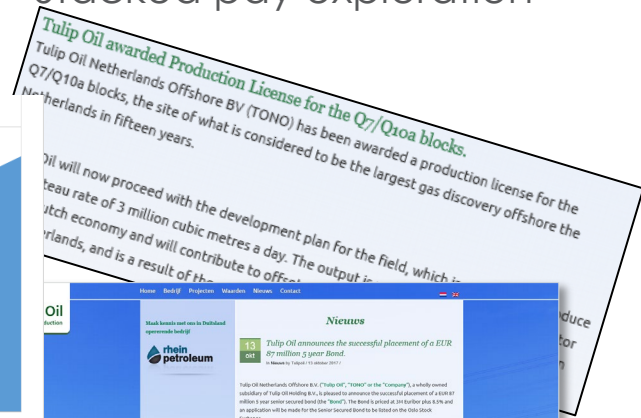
Stacked pay exploration

Tulip Oil awarded Production License for the Q7/Q10a blocks.

Tulip Oil Netherlands Offshore BV (TONO) has been awarded a production license for the Q7/Q10a blocks, the site of what is considered to be the largest gas discovery offshore the Netherlands in fifteen years.

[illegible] Oil will now proceed with the development plan for the field, which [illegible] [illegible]teau rate of 3 million cubic metres a day. The output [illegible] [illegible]utch economy and will contribute to offs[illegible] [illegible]rlands, and is a result of th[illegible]

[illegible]duce
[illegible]tor

Oil
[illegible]duction

Home Bedrijf Projecten Waarden Nieuws Contact

Maak kennis met ons Duitsland opererende bedrijf

rhein petroleum

Nieuws

13 okt

Tulip Oil announces the successful placement of a EUR 87 million 5 year Bond.

In Nieuws by Tulipoli / 13 oktober 2017 /

Tulip Oil Netherlands Offshore B.V. ("Tulip Oil", "TONO" or the "Company"), a wholly owned subsidiary of Tulip Oil Holding B.V., is pleased to announce the successful placement of a EUR 87 million 5 year senior secured bond (the "Bond"). The Bond is priced at 3m Euribor plus 8.5% and an application will be made for the Senior Secured Bond to be listed on the Oslo Stock